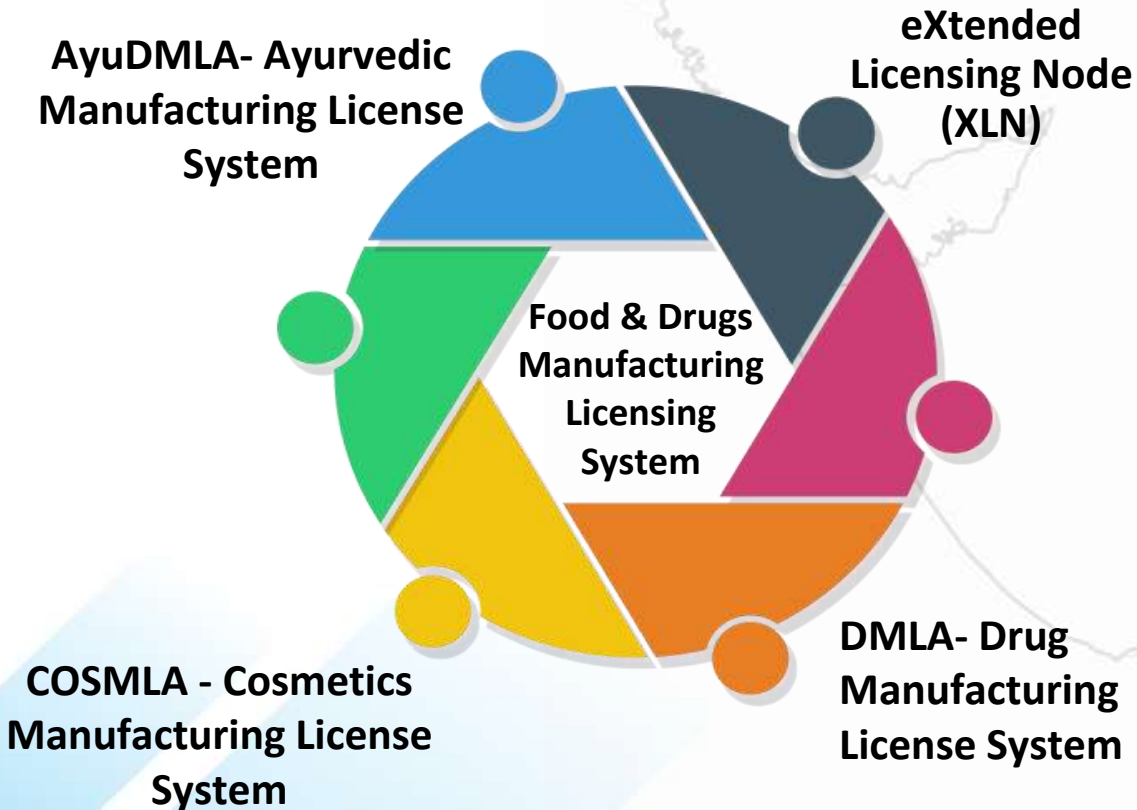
AyuDMLA- Ayurvedic Manufacturing License System

eXtended Licensing Node (XLN)

Food & Drugs Manufacturing Licensing System

COSMLA - Cosmetics Manufacturing License System

DMLA- Drug Manufacturing License System